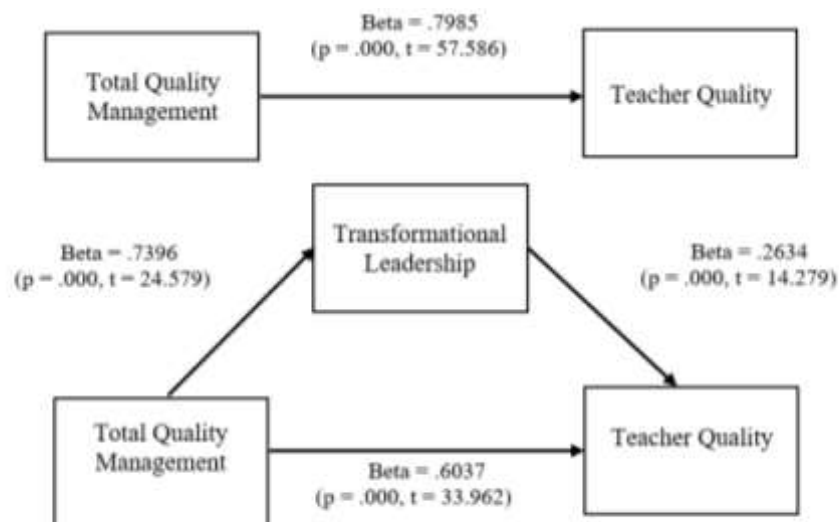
Beta = .7985
(p = .000, t = 57.586)

Total Quality Management

Teacher Quality

Beta = .7396
(p = .000, t = 24.579)

Transformational Leadership

Beta = .2634
(p = .000, t = 14.279)

Total Quality Management

Teacher Quality

Beta = .6037
(p = .000, t = 33.962)